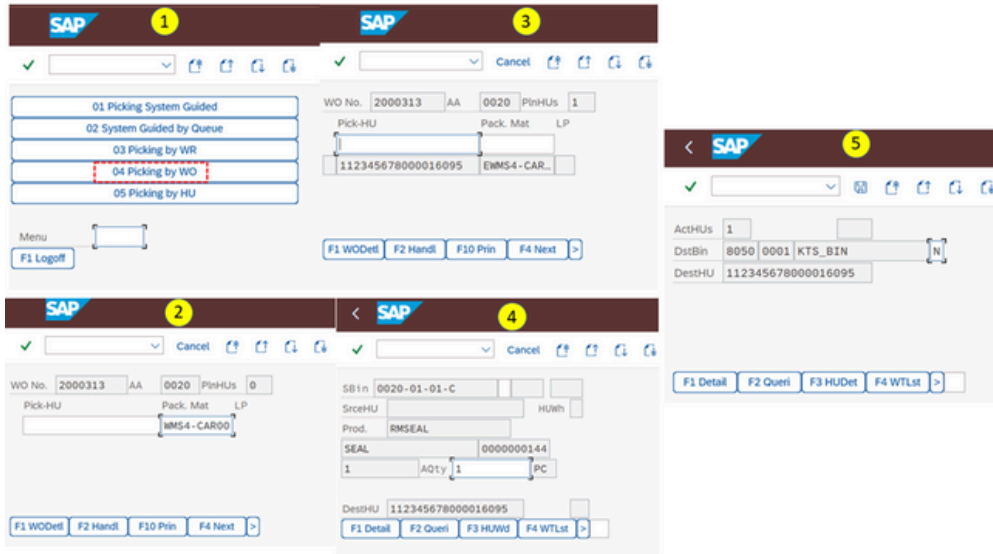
SAP
1

01 Picking System Guided
02 System Guided by Queue
03 Picking by WR
04 Picking by WO
05 Picking by HU

Menu
F1 Logoff

SAP
3
Cancel

WO No. 2000313 AA 0020 PlnHUs 1
Pick-HU Pack. Mat LP
112345678000016095 EWMS4-CAR..

F1 WODetl F2 Handl F10 Prin F4 Next >

SAP
5

ActHUs 1
DstBin 8050 0001 KTS_BIN N
DestHU 112345678000016095

F1 Detail F2 Queri F3 HUDet F4 WTLst >

SAP
2
Cancel

WO No. 2000313 AA 0020 PlnHUs 0
Pick-HU Pack. Mat LP
WMS4-CAR00

F1 WODetl F2 Handl F10 Prin F4 Next >

SAP
4
Cancel

SBin 0020-01-01-C
SrceHU HUWh
Prod. RMSEAL
SEAL 0000000144
1 AQty 1 PC

DestHU 112345678000016095
F1 Detail F2 Queri F3 HUWd F4 WTLst >